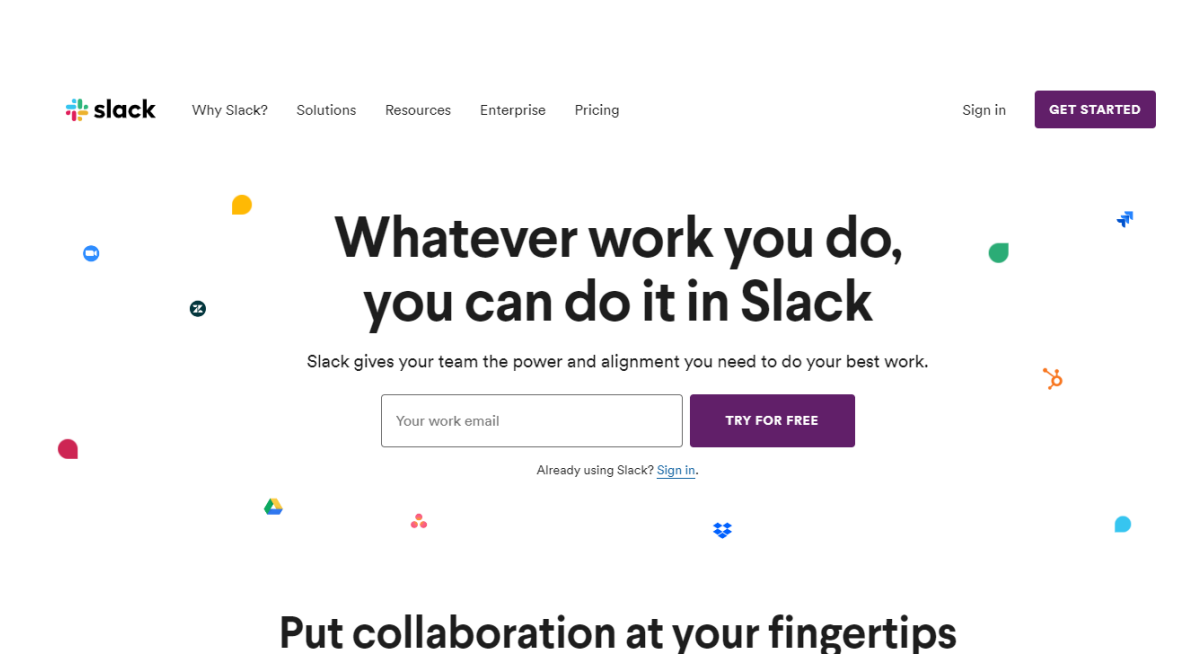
slack

Why Slack? Solutions Resources Enterprise Pricing

Sign in GET STARTED

Whatever work you do, you can do it in Slack

Slack gives your team the power and alignment you need to do your best work.

Your work email

TRY FOR FREE

Already using Slack? Sign in.

Put collaboration at your fingertips